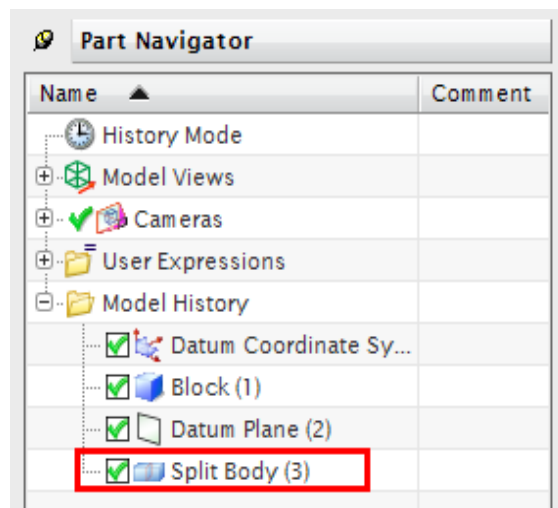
Part Navigator

| Name ▲ | Comment |
|---|---|
| History Mode | |
| Model Views | |
| Cameras | |
| User Expressions | |
| Model History | |
| Datum Coordinate Sy... | |
| Block (1) | |
| Datum Plane (2) | |
| Split Body (3) | |